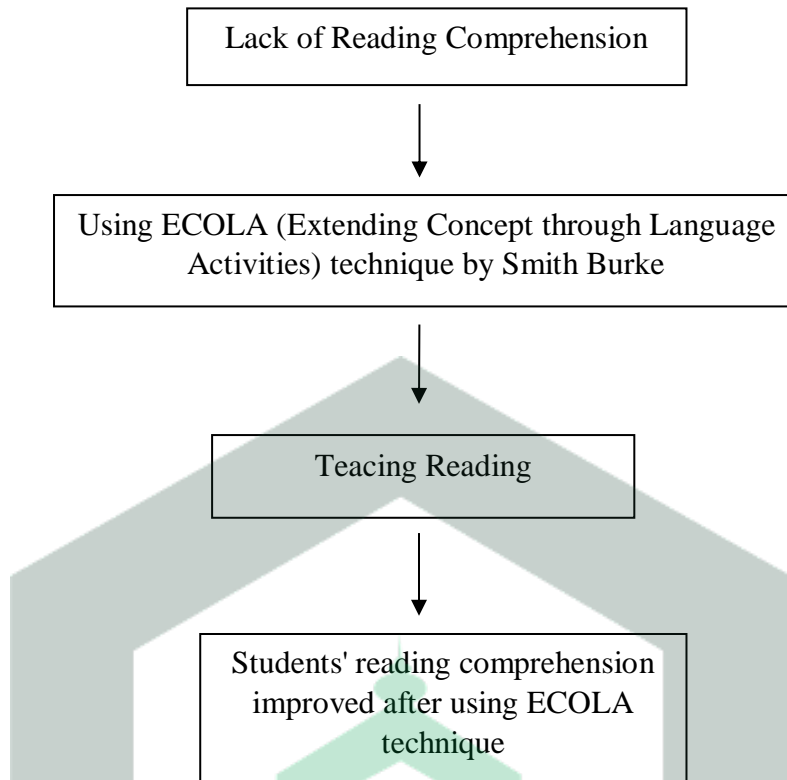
Lack of Reading Comprehension

Using ECOLA (Extending Concept through Language Activities) technique by Smith Burke

Teacing Reading

Students' reading comprehension improved after using ECOLA technique